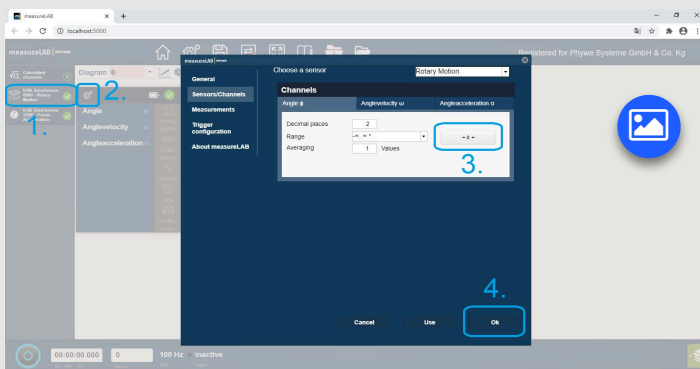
measureLAB

localhost:5000

measureLAB

Registered for Phywe Systeme GmbH & Co. Kg.

Calculated channels

USB Smartsensor 0005 - Rotary Motion

USB Smartsensor 0793 - Force Acceleration

1.

Diagram

2.

Angle

Anglevelocity

Angleacceleration

measureLAB

General

Sensors/Channels

Measurements

Trigger configuration

About measureLAB

Choose a sensor

Rotary Motion

Channels

Angle φ

Anglevelocity ω

Angleacceleration α

Decimal places 2

Range

Averaging 1 Values

→ 0 ←

3.

4.

Cancel

Use

Ok

00:00:00.000

0

100 Hz

Inactive